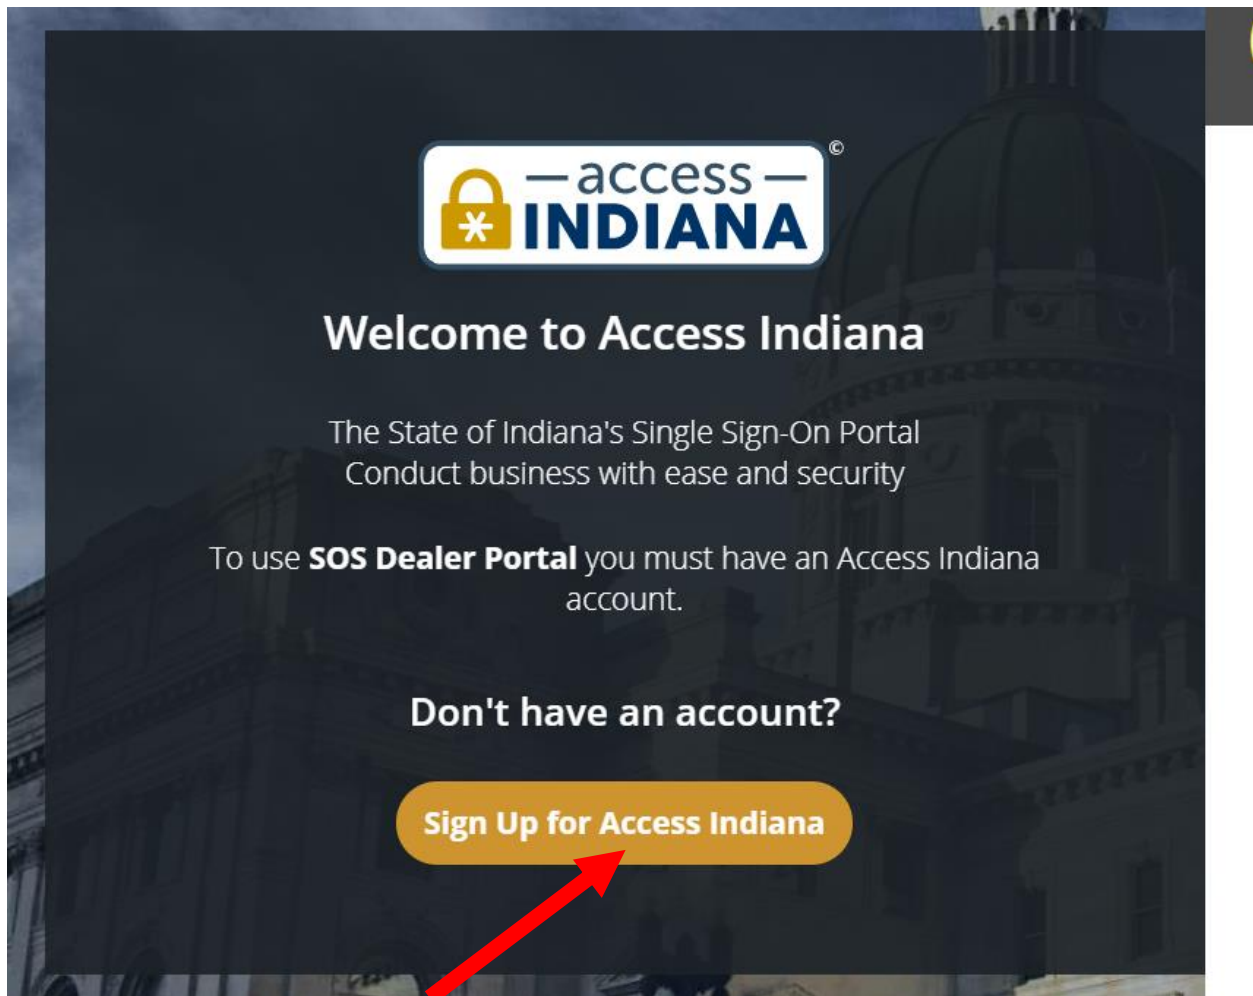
— access —
INDIANA ©

Welcome to Access Indiana

The State of Indiana's Single Sign-On Portal
Conduct business with ease and security

To use **SOS Dealer Portal** you must have an Access Indiana account.

Don't have an account?

Sign Up for Access Indiana